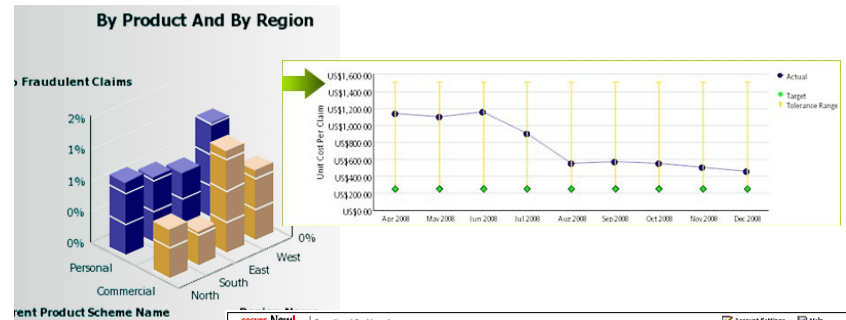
By Product And By Region

Fraudulent Claims

2%
1%
1%
0%
0%
0%

Personal
Commercial
North
South
East
West

rent Product Scheme Name

US$1,600.00
US$1,400.00
US$1,200.00
US$1,000.00
US$800.00
US$600.00
US$400.00
US$200.00
US$0.00

Unit Cost Per Claim

Apr 2008
May 2008
Jun 2008
Jul 2008
Aug 2008
Sep 2008
Oct 2008
Nov 2008
Dec 2008

Actual
Target
Tolerance Range

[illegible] New! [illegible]
Account Settings
Help